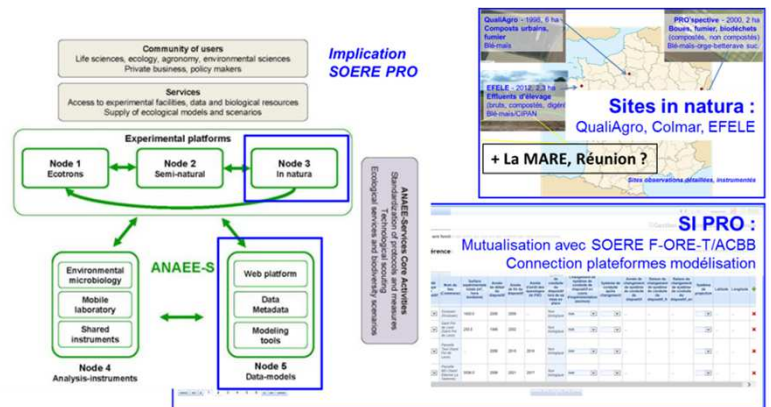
Community of users
Life sciences, ecology, agronomy, environmental sciences
Private business, policy makers

Services
Access to experimental facilities, data and biological resources
Supply of ecological models and scenarios

Implication SOERE PRO

Experimental platforms

Node 1
Ecotrons

Node 2
Semi-natural

Node 3
In natura

ANAEE-Services Core Activities
Standardization of protocols and measures
Technological scouting
Ecological services and biodiversity scenarios

ANAEE-S

Environmental microbiology
Mobile laboratory
Shared instruments
Node 4
Analysis-instruments

Web platform
Data Metadata
Modeling tools
Node 5
Data-models

QualiAgro - 1998, 6 ha
Composts urbains, fumier
Blé-maïs

PRO'spective - 2000, 2 ha
Boues, fumier, biodéchets (composés, non compostés)
Blé-maïs-orge-betterave suc.

EFELE - 2012, 2,3 ha
Effluents d'élevage
(bruts, compostés, digé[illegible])
Blé-maïs/CIPAN

Sites in natura :
QualiAgro, Colmar, EFELE

+ La MARE, Réunion ?

Sites observations détaillées, instrumentés

SI PRO :
Mutualisation avec SOERE F-ORE-T/ACBB
Connection plateformes modélisation

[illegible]